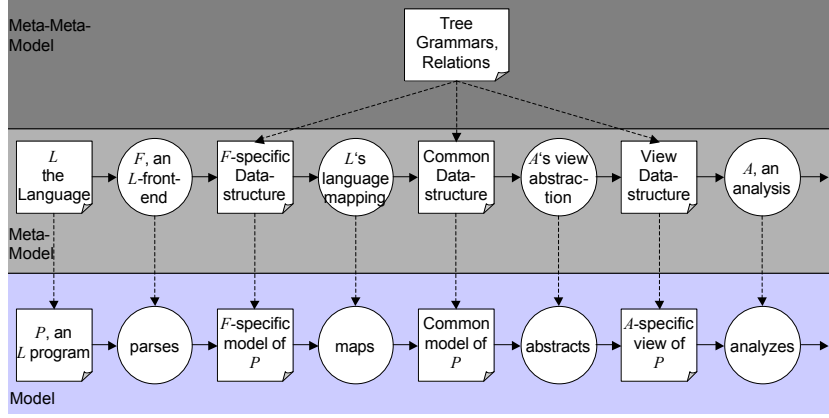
Meta-Meta-Model

Tree Grammars, Relations

$L$ the Language

$F$, an $L$-front-end

$F$-specific Data-structure

$L$'s language mapping

Common Data-structure

$A$'s view abstraction

View Data-structure

$A$, an analysis

Meta-Model

$P$, an $L$ program

parses

$F$-specific model of $P$

maps

Common model of $P$

abstracts

$A$-specific view of $P$

analyzes

Model